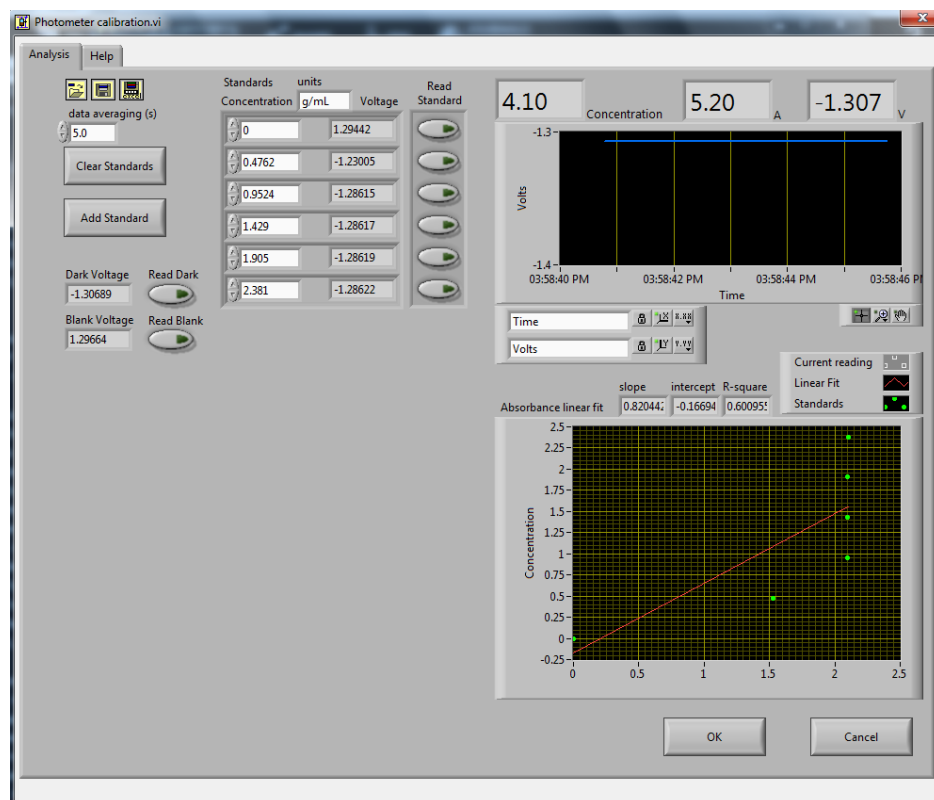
Photometer calibration.vi

Analysis Help

data averaging (s)
5.0

Clear Standards

Add Standard

Dark Voltage
-1.30689
Read Dark

Blank Voltage
1.29664
Read Blank

Standards units
Concentration g/mL Voltage

Read Standard

| Concentration | Voltage |
|---|---|
| 0 | 1.29442 |
| 0.4762 | -1.23005 |
| 0.9524 | -1.28615 |
| 1.429 | -1.28617 |
| 1.905 | -1.28619 |
| 2.381 | -1.28622 |

4.10 Concentration 5.20 A -1.307 V

-1.3
Volts
-1.4
03:58:40 PM 03:58:42 PM 03:58:44 PM 03:58:46 PM
Time

Time
Volts

Current reading
Linear Fit
Standards

Absorbance linear fit
slope 0.820442
intercept -0.16694
R-square 0.600955

2.5
2.25
2
1.75
1.5
1.25
1
0.75
0.5
0.25
0
-0.25
Concentration
0 0.5 1 1.5 2 2.5

OK
Cancel